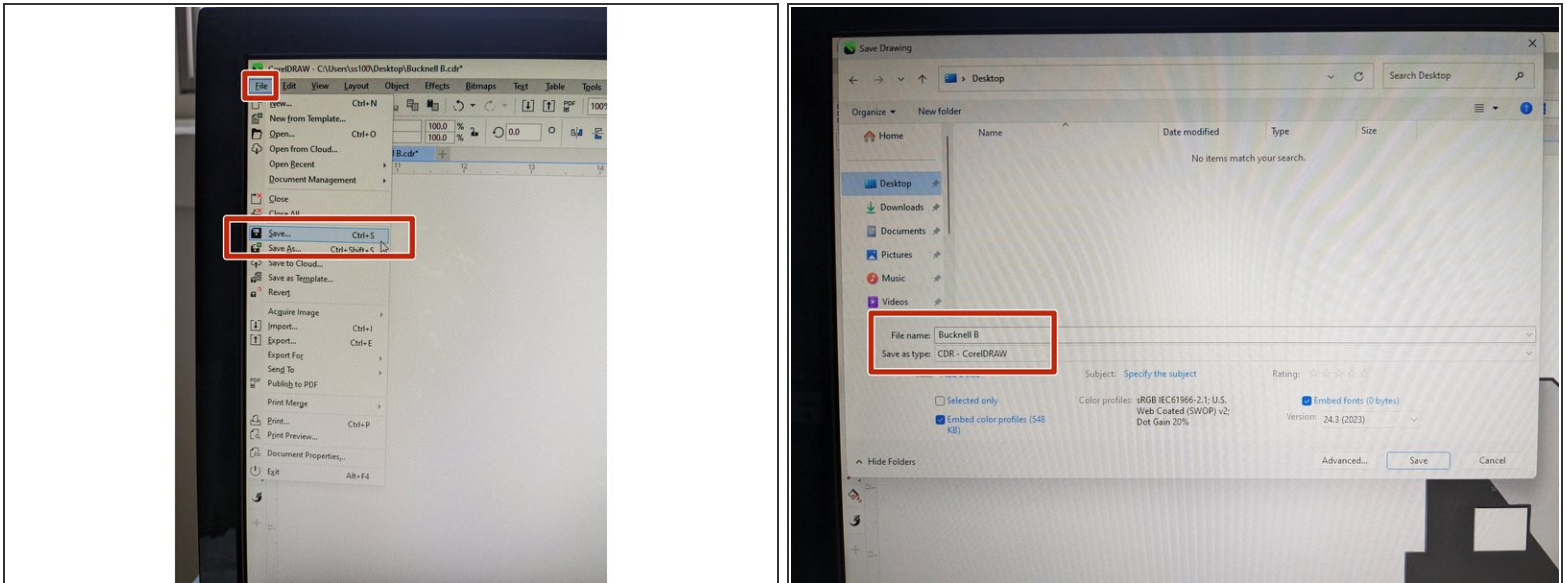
CorelDRAW - C:\Users\ss100\Desktop\Bucknell B.cdr*

File Edit View Layout Object Effects Bitmaps Text Table Tools

New... Ctrl+N
New from Template...
Open... Ctrl+O
Open from Cloud...
Open Recent
Document Management
Close
Close All
Save... Ctrl+S
Save As... Ctrl+Shift+S
Save to Cloud...
Save as Template...
Revert
Acquire Image
Import... Ctrl+I
Export... Ctrl+E
Export For
Send To
Publish to PDF
Print Merge
Print... Ctrl+P
Print Preview...
Document Properties...
Exit Alt+F4

100.0 % 100.0 % 0.0 B.cdr* 11 12 13 14

Save Drawing

Desktop Search Desktop

Organize New folder

Home Name Date modified Type Size

No items match your search.

Desktop
Downloads
Documents
Pictures
Music
Videos

File name: Bucknell B
Save as type: CDR - CorelDRAW

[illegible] Subject: Specify the subject Rating:

Selected only
Embed color profiles (548 KB)
Color profiles: sRGB IEC61966-2.1; U.S. Web Coated (SWOP) v2; Dot Gain 20%
Embed fonts (0 bytes)
Version: 24.3 (2023)

Hide Folders Advanced... Save Cancel